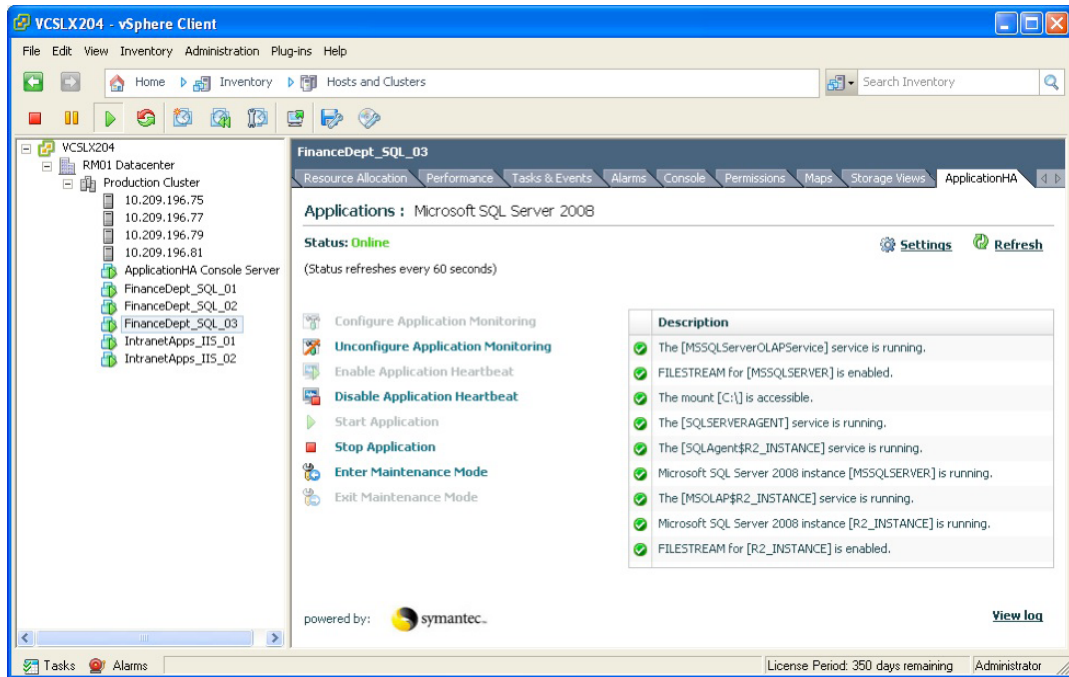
VCSLX204 - vSphere Client

File Edit View Inventory Administration Plug-ins Help

Home Inventory Hosts and Clusters

Search Inventory

VCSLX204
RM01 Datacenter
Production Cluster
10.209.196.75
10.209.196.77
10.209.196.79
10.209.196.81
ApplicationHA Console Server
FinanceDept_SQL_01
FinanceDept_SQL_02
FinanceDept_SQL_03
IntranetApps_IIS_01
IntranetApps_IIS_02

FinanceDept_SQL_03

Resource Allocation | Performance | Tasks & Events | Alarms | Console | Permissions | Maps | Storage Views | ApplicationHA

Applications : Microsoft SQL Server 2008

Status: Online

(Status refreshes every 60 seconds)

Settings Refresh

Configure Application Monitoring
Unconfigure Application Monitoring
Enable Application Heartbeat
Disable Application Heartbeat
Start Application
Stop Application
Enter Maintenance Mode
Exit Maintenance Mode

| Description |
|---|
| The [MSSQLServerOLAPService] service is running. |
| FILESTREAM for [MSSQLSERVER] is enabled. |
| The mount [C:\] is accessible. |
| The [SQLSERVERAGENT] service is running. |
| The [SQLAgent$R2_INSTANCE] service is running. |
| Microsoft SQL Server 2008 instance [MSSQLSERVER] is running. |
| The [MSOLAP$R2_INSTANCE] service is running. |
| Microsoft SQL Server 2008 instance [R2_INSTANCE] is running. |
| FILESTREAM for [R2_INSTANCE] is enabled. |

powered by: symantec.

View log

Tasks Alarms

License Period: 350 days remaining Administrator